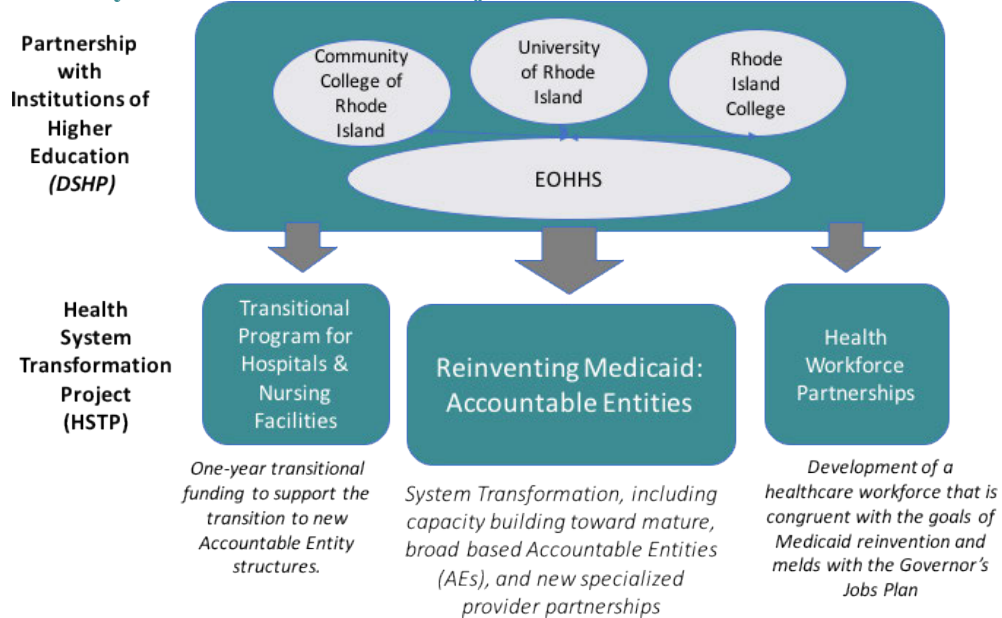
Partnership with Institutions of Higher Education *(DSHP)*

Community College of Rhode Island

University of Rhode Island

Rhode Island College

EOHHS

Health System Transformation Project (HSTP)

Transitional Program for Hospitals & Nursing Facilities

Reinventing Medicaid: Accountable Entities

Health Workforce Partnerships

*One-year transitional funding to support the transition to new Accountable Entity structures.*

*System Transformation, including capacity building toward mature, broad based Accountable Entities (AEs), and new specialized provider partnerships*

*Development of a healthcare workforce that is congruent with the goals of Medicaid reinvention and melds with the Governor's Jobs Plan*